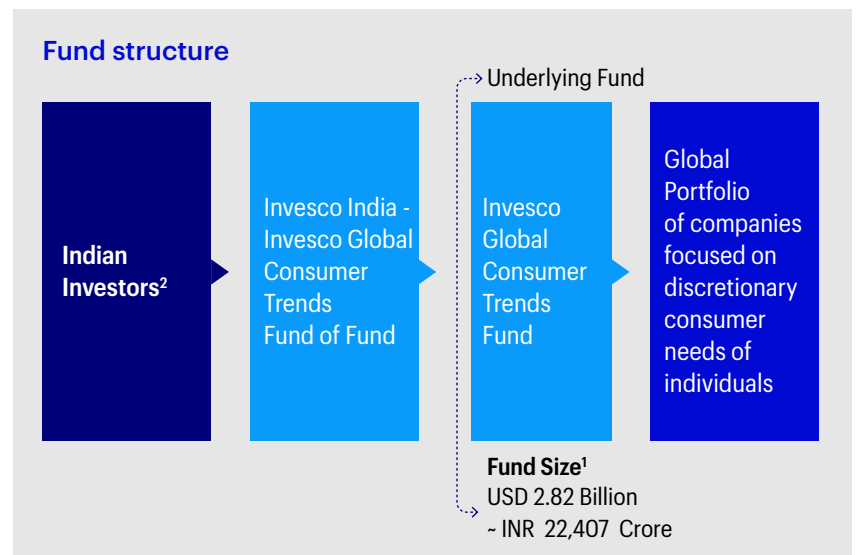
Fund structure

Underlying Fund

Indian Investors$^2$

Invesco India - Invesco Global Consumer Trends Fund of Fund

Invesco Global Consumer Trends Fund

Global Portfolio of companies focused on discretionary consumer needs of individuals

Fund Size$^1$
USD 2.82 Billion
~ INR 22,407 Crore